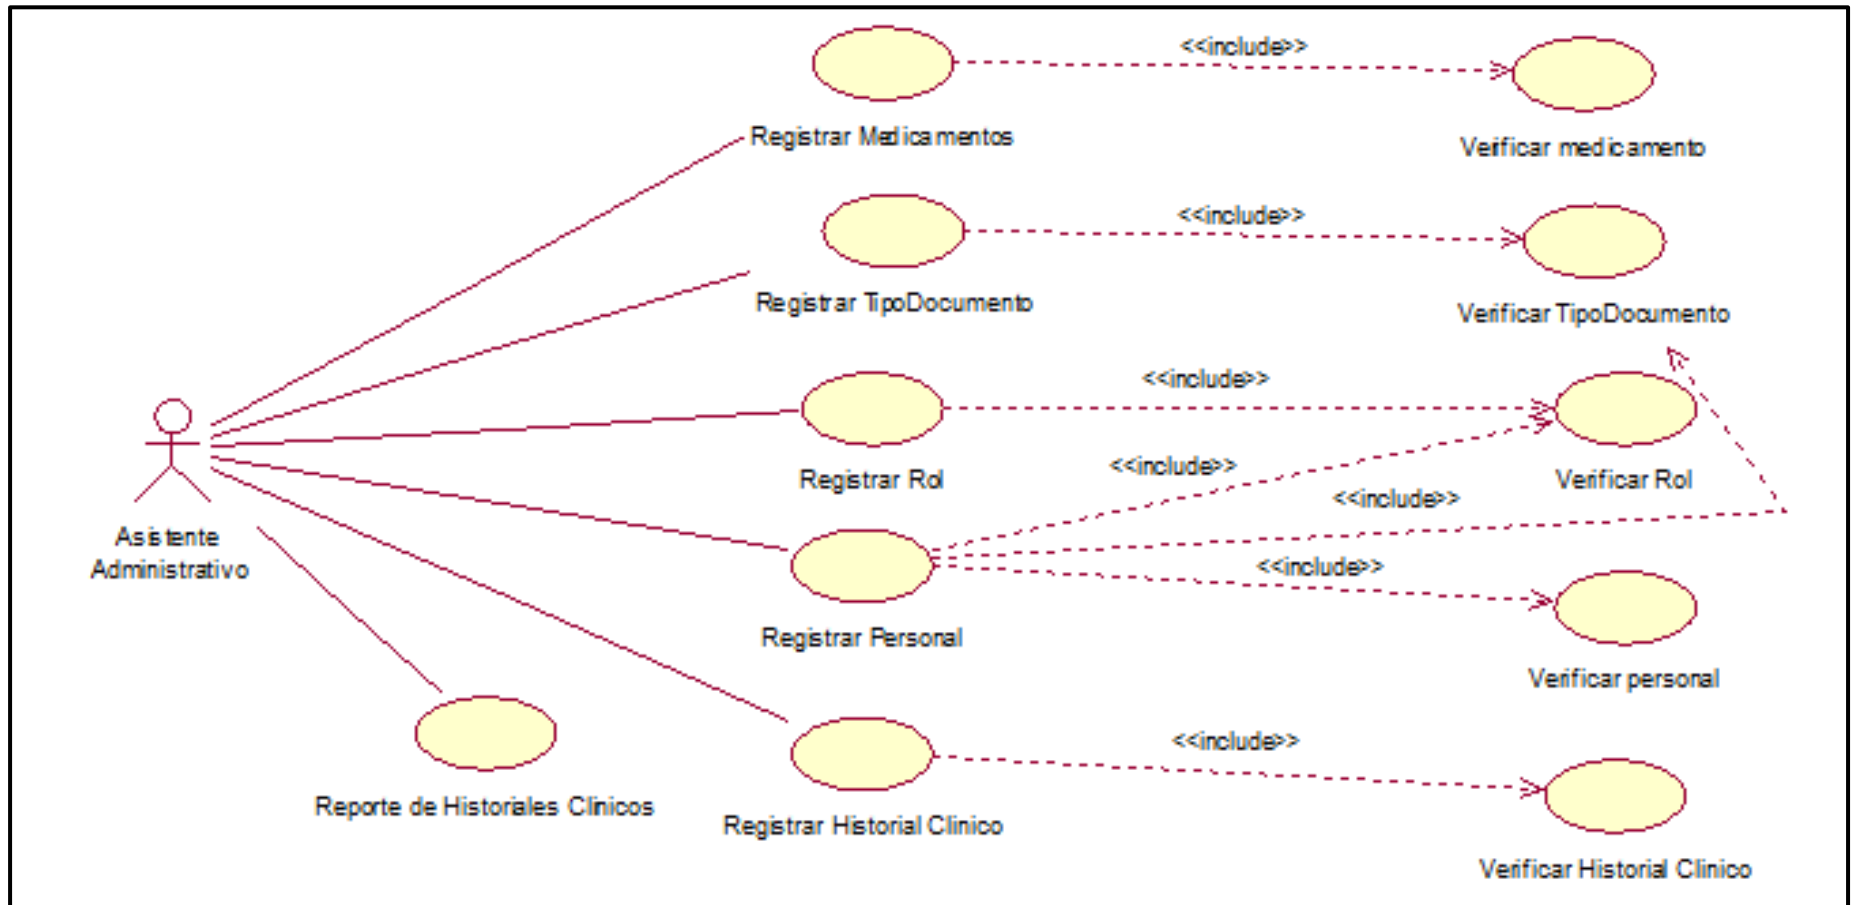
<<include>>

Registrar Medicamentos

Verificar medicamento

<<include>>

Registrar TipoDocumento

Verificar TipoDocumento

<<include>>

Registrar Rol

Verificar Rol

<<include>>

<<include>>

Asistente Administrativo

Registrar Personal

<<include>>

Verificar personal

Reporte de Historiales Clinicos

Registrar Historial Clinico

<<include>>

Verificar Historial Clinico